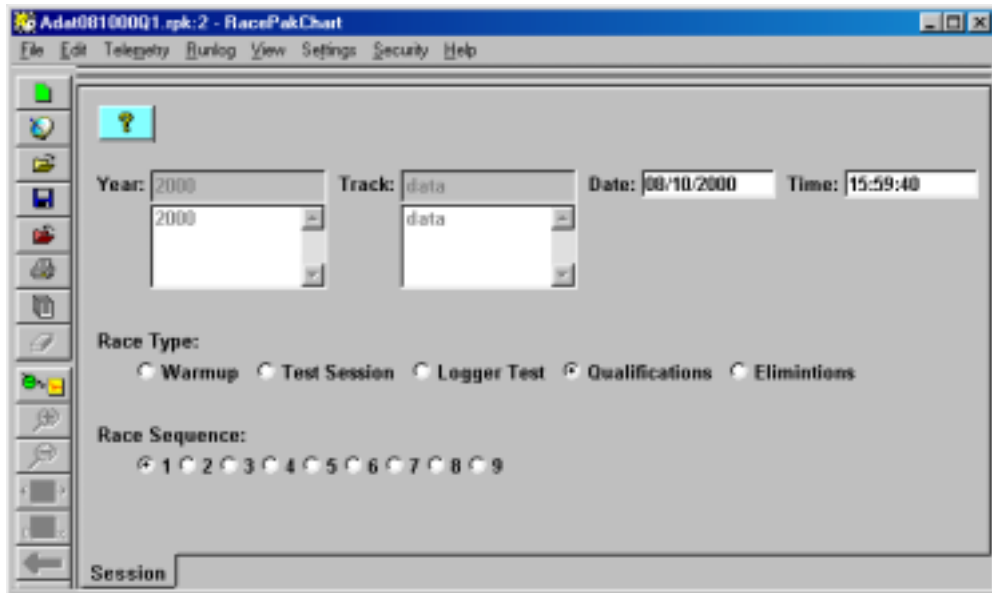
Adat081000Q1.rpk:2 - RacePakChart

File Edit Telemetry Runlog View Settings Security Help

?

Year: 2000
2000

Track: data
data

Date: 08/10/2000

Time: 15:59:40

Race Type:

Warmup Test Session Logger Test Qualifications Elimintions

Race Sequence:

1 2 3 4 5 6 7 8 9

Session